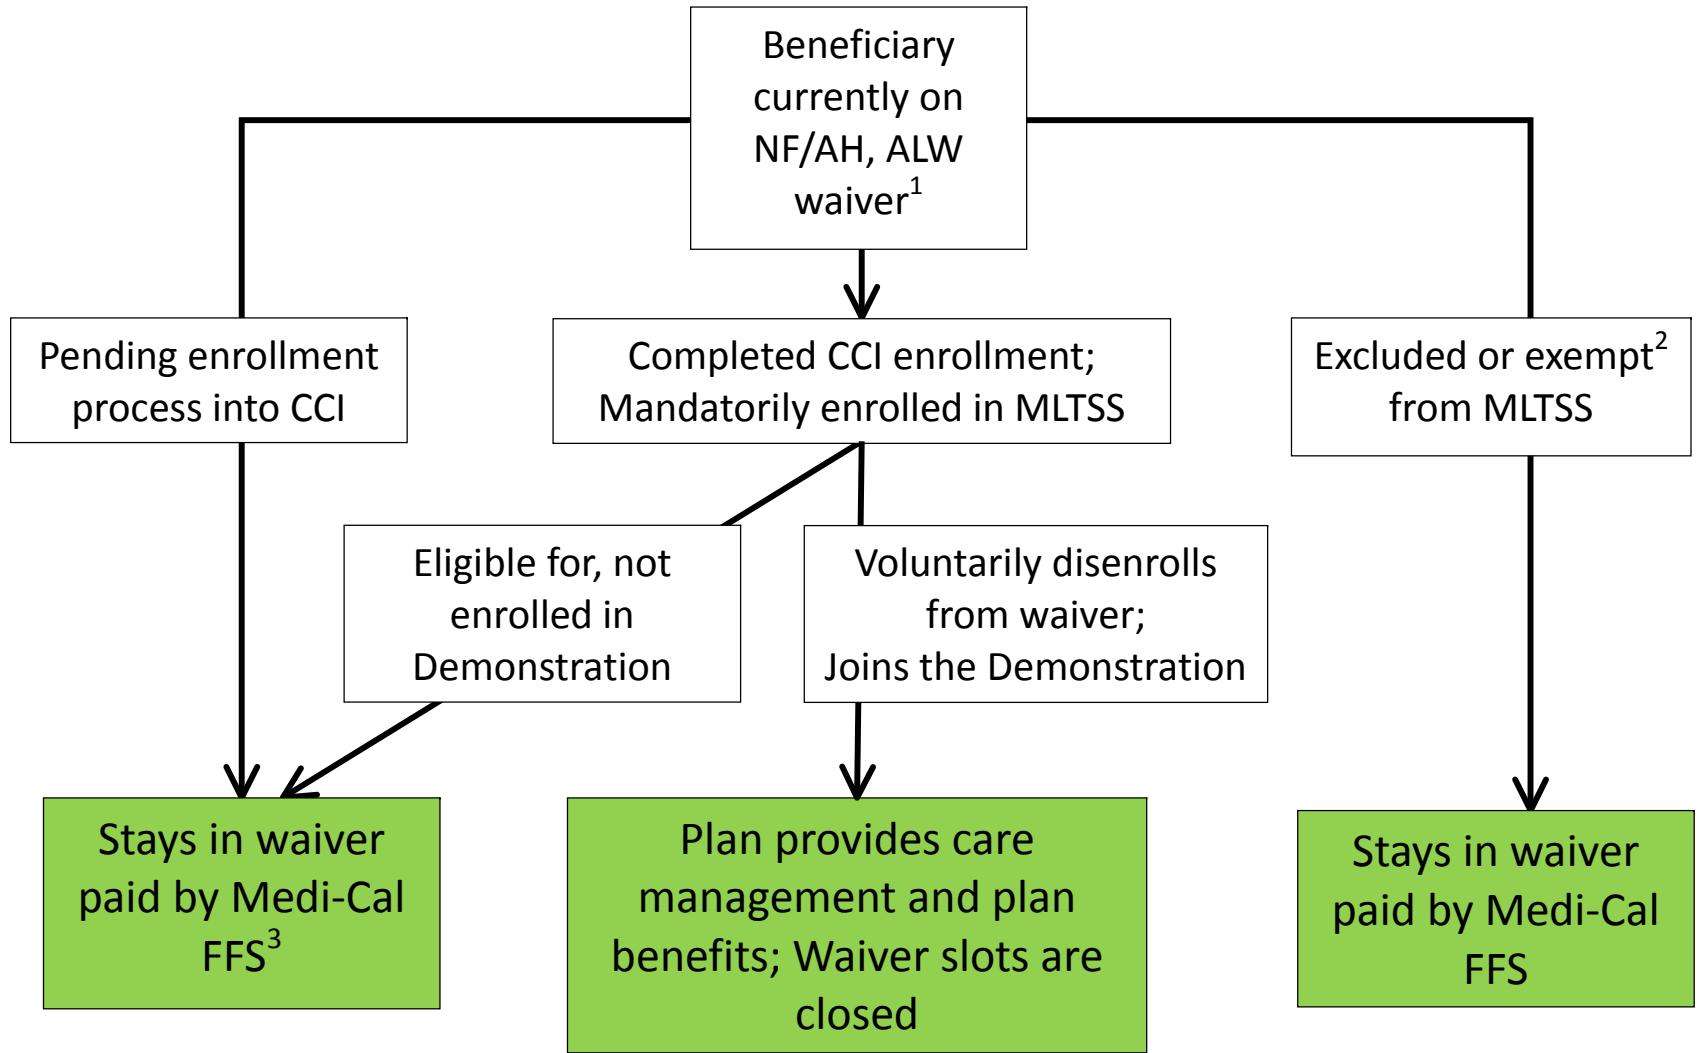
Beneficiary currently on NF/AH, ALW waiver$^1$

Pending enrollment process into CCI

Completed CCI enrollment; Mandatorily enrolled in MLTSS

Excluded or exempt$^2$ from MLTSS

Eligible for, not enrolled in Demonstration

Voluntarily disenrolls from waiver; Joins the Demonstration

Stays in waiver paid by Medi-Cal FFS$^3$

Plan provides care management and plan benefits; Waiver slots are closed

Stays in waiver paid by Medi-Cal FFS